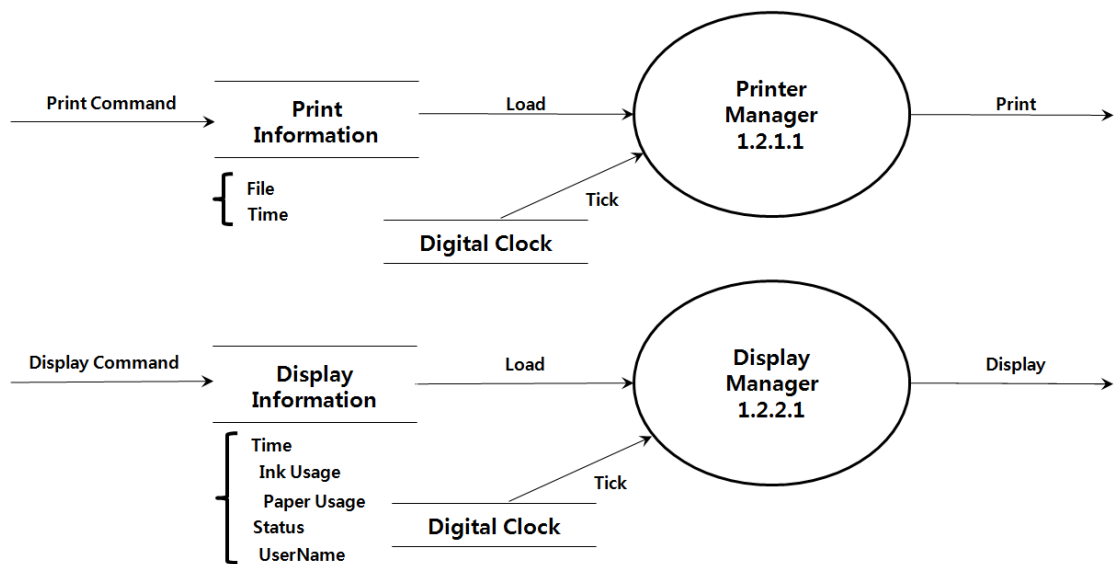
Print Command

Print Information

File
Time

Load

Tick

Digital Clock

Printer Manager 1.2.1.1

Print

Display Command

Display Information

Time
Ink Usage
Paper Usage
Status
UserName

Load

Tick

Digital Clock

Display Manager 1.2.2.1

Display